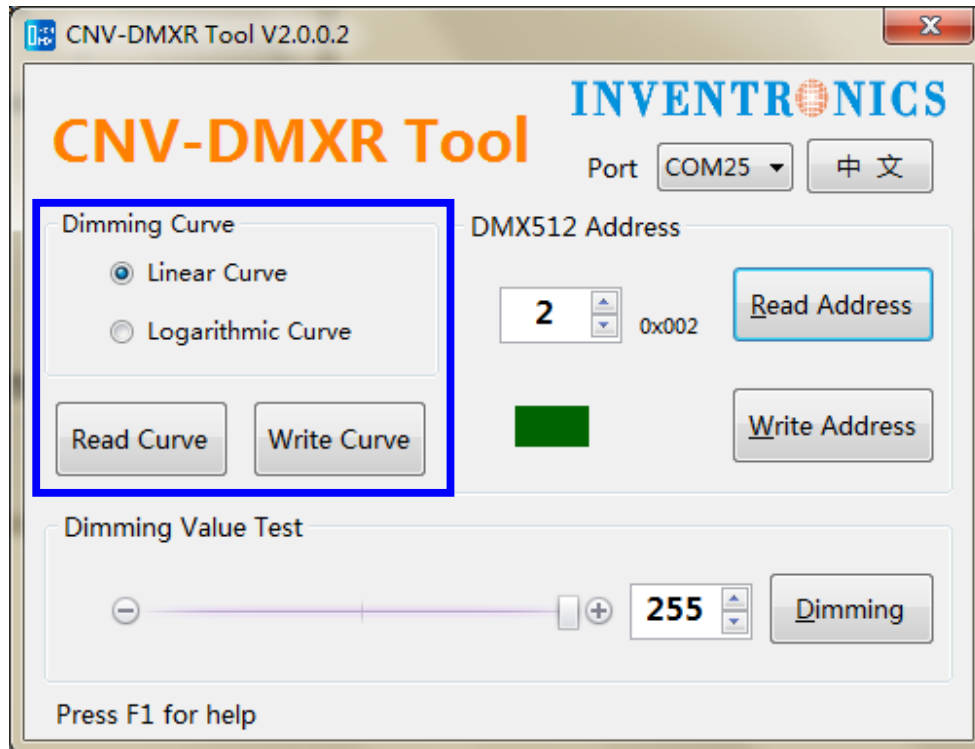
CNV-DMXR Tool V2.0.0.2

INVENTRONICS

CNV-DMXR Tool

Port COM25 中 文

Dimming Curve

Linear Curve

Logarithmic Curve

Read Curve Write Curve

DMX512 Address

2 0x002

Read Address

Write Address

Dimming Value Test

255 Dimming

Press F1 for help